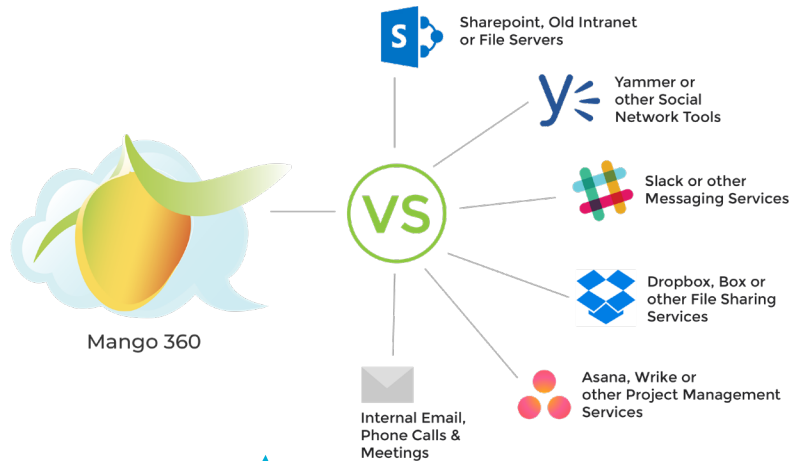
S

Sharepoint, Old Intranet or File Servers

Yammer or other Social Network Tools

Slack or other Messaging Services

VS

Mango 360

Dropbox, Box or other File Sharing Services

Asana, Wrike or other Project Management Services

Internal Email, Phone Calls & Meetings